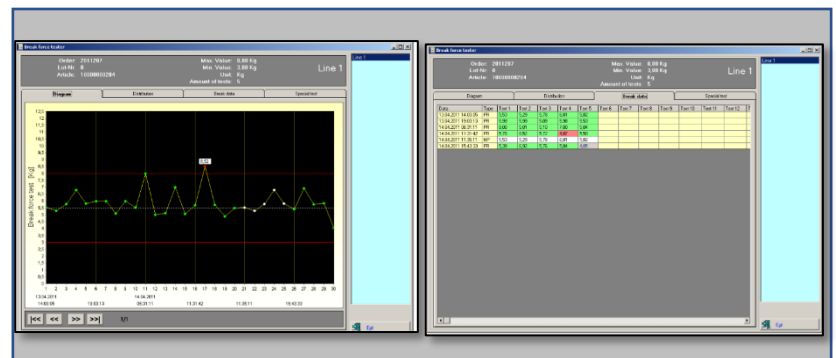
Break force tester

Order: 2511287
Lot Nr: 8
Article: 10000003294

Max. Value: 8,00 Kg
Min. Value: 3,00 Kg
Unit: Kg
Amount of tests: 5

Line 1

Diagram | Distribution | Break data | Special test

12,0
11,5
11
10,5
10
9,5
9
8,5
8
7,5
7
6,5
6
5,5
5
4,5
4
3,5
3
2,5
2
1,5
1
0,5
0

Break force test [Kg]

8,52

1 2 3 4 5 6 7 8 9 10 11 12 13 14 15 16 17 18 19 20 21 22 23 24 25 26 27 28 29 30

13.04.2011 14:03:05
14:03:13
14.04.2011 08:31:11
11:31:42
11:38:11
15:43:33

|<< << >> >>| 1/1

Line 1

Exit

Break force tester

Order: 2511287
Lot Nr: 8
Article: 10000003294

Max. Value: 8,00 Kg
Min. Value: 3,00 Kg
Unit: Kg
Amount of tests: 5

Line 1

Diagram | Distribution | Break data | Special test

| Date | Type | Test 1 | Test 2 | Test 3 | Test 4 | Test 5 | Test 6 | Test 7 | Test 8 | Test 9 | Test 10 | Test 11 | Test 12 |
|---|---|---|---|---|---|---|---|---|---|---|---|---|---|
| 13.04.2011 14:03:05 | PR | 5,50 | 5,29 | 5,70 | 5,81 | 5,80 | | | | | | | |
| 13.04.2011 14:03:13 | PR | 5,90 | 5,99 | 5,89 | 5,90 | 5,53 | | | | | | | |
| 14.04.2011 08:31:11 | PR | 8,00 | 5,91 | 6,12 | 7,00 | 5,84 | | | | | | | |
| 14.04.2011 11:31:42 | PR | 5,70 | 5,67 | 5,12 | 8,52 | 5,50 | | | | | | | |
| 14.04.2011 11:38:11 | WP | 5,53 | 5,29 | 5,70 | 5,81 | 5,80 | | | | | | | |
| 14.04.2011 15:43:33 | PR | 5,30 | 5,92 | 5,70 | 5,84 | 5,81 | | | | | | | |

Line 1

Exit